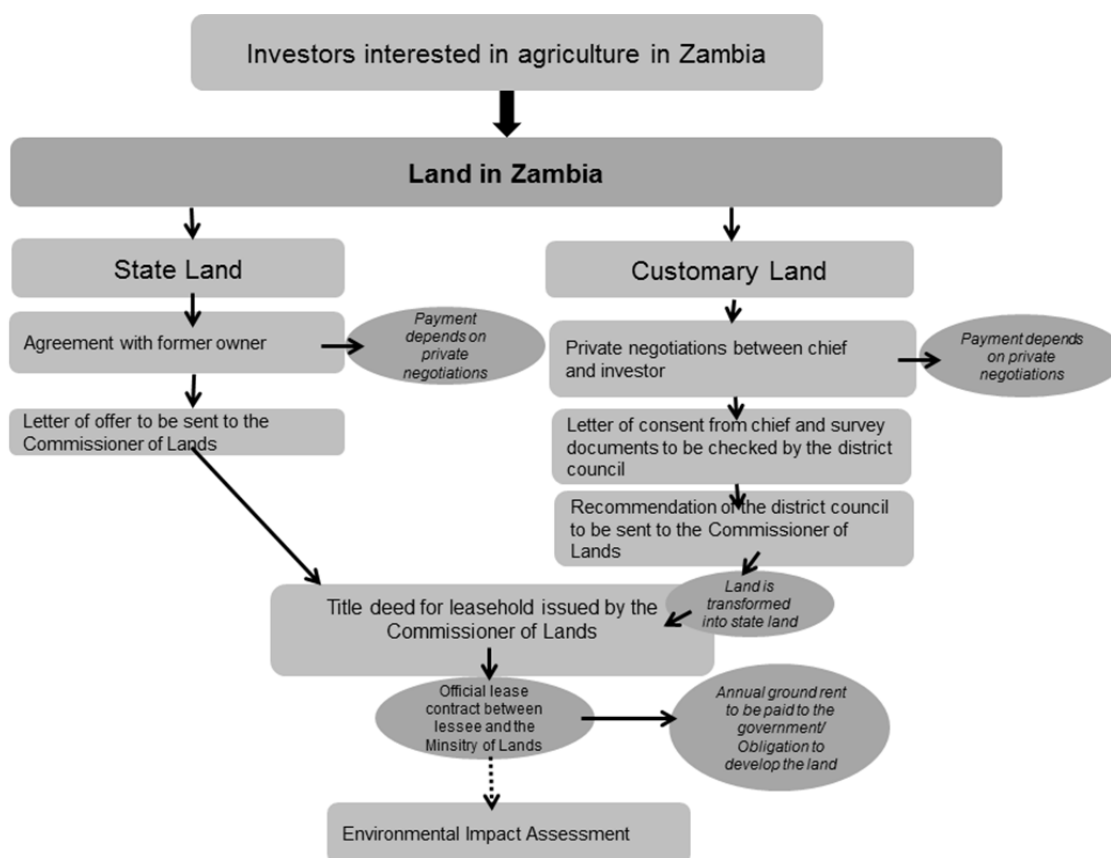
Investors interested in agriculture in Zambia

Land in Zambia

State Land

Customary Land

Agreement with former owner

Payment depends on private negotiations

Private negotiations between chief and investor

Payment depends on private negotiations

Letter of offer to be sent to the Commissioner of Lands

Letter of consent from chief and survey documents to be checked by the district council

Recommendation of the district council to be sent to the Commissioner of Lands

Land is transformed into state land

Title deed for leasehold issued by the Commissioner of Lands

Official lease contract between lessee and the Minsitry of Lands

Annual ground rent to be paid to the government/ Obligation to develop the land

Environmental Impact Assessment